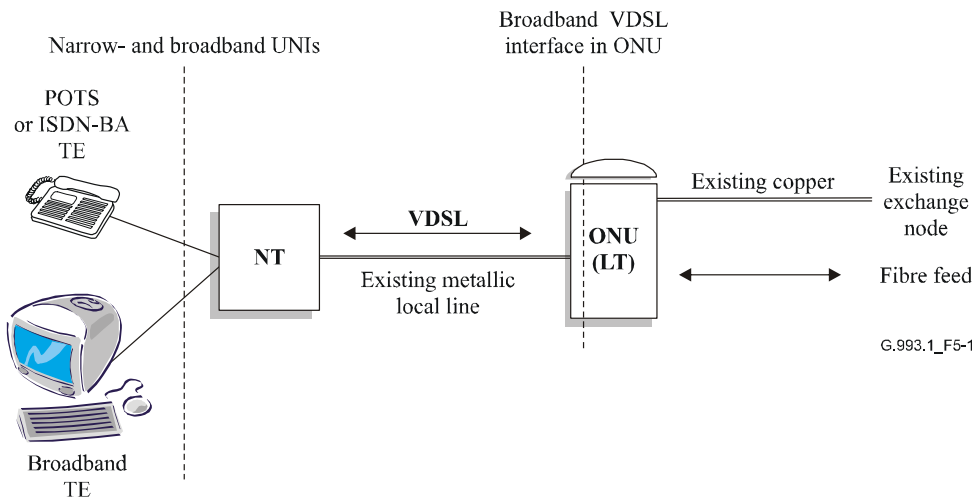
Narrow- and broadband UNIs

Broadband VDSL interface in ONU

POTS or ISDN-BA TE

VDSL

NT

Existing metallic local line

ONU (LT)

Existing copper

Existing exchange node

Fibre feed

Broadband TE

G.993.1_F5-1